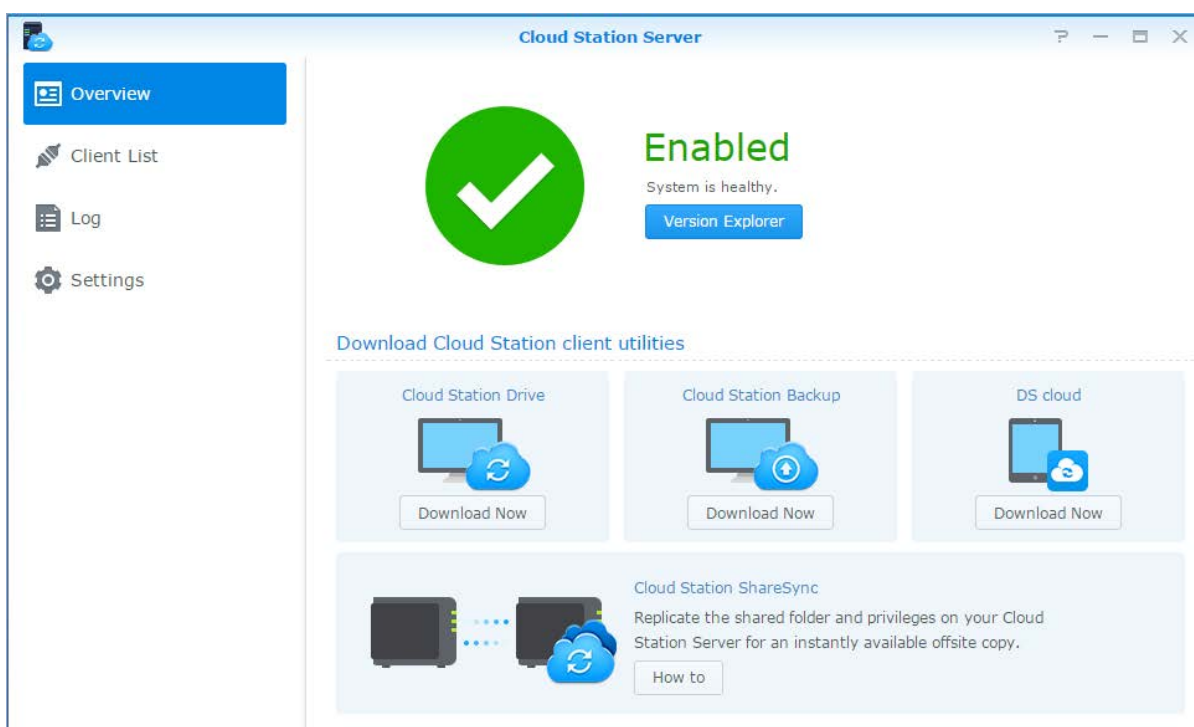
Cloud Station Server

?

Overview

Client List

Log

Settings

Enabled

System is healthy.

Version Explorer

Download Cloud Station client utilities

Cloud Station Drive

Download Now

Cloud Station Backup

Download Now

DS cloud

Download Now

Cloud Station ShareSync

Replicate the shared folder and privileges on your Cloud Station Server for an instantly available offsite copy.

How to